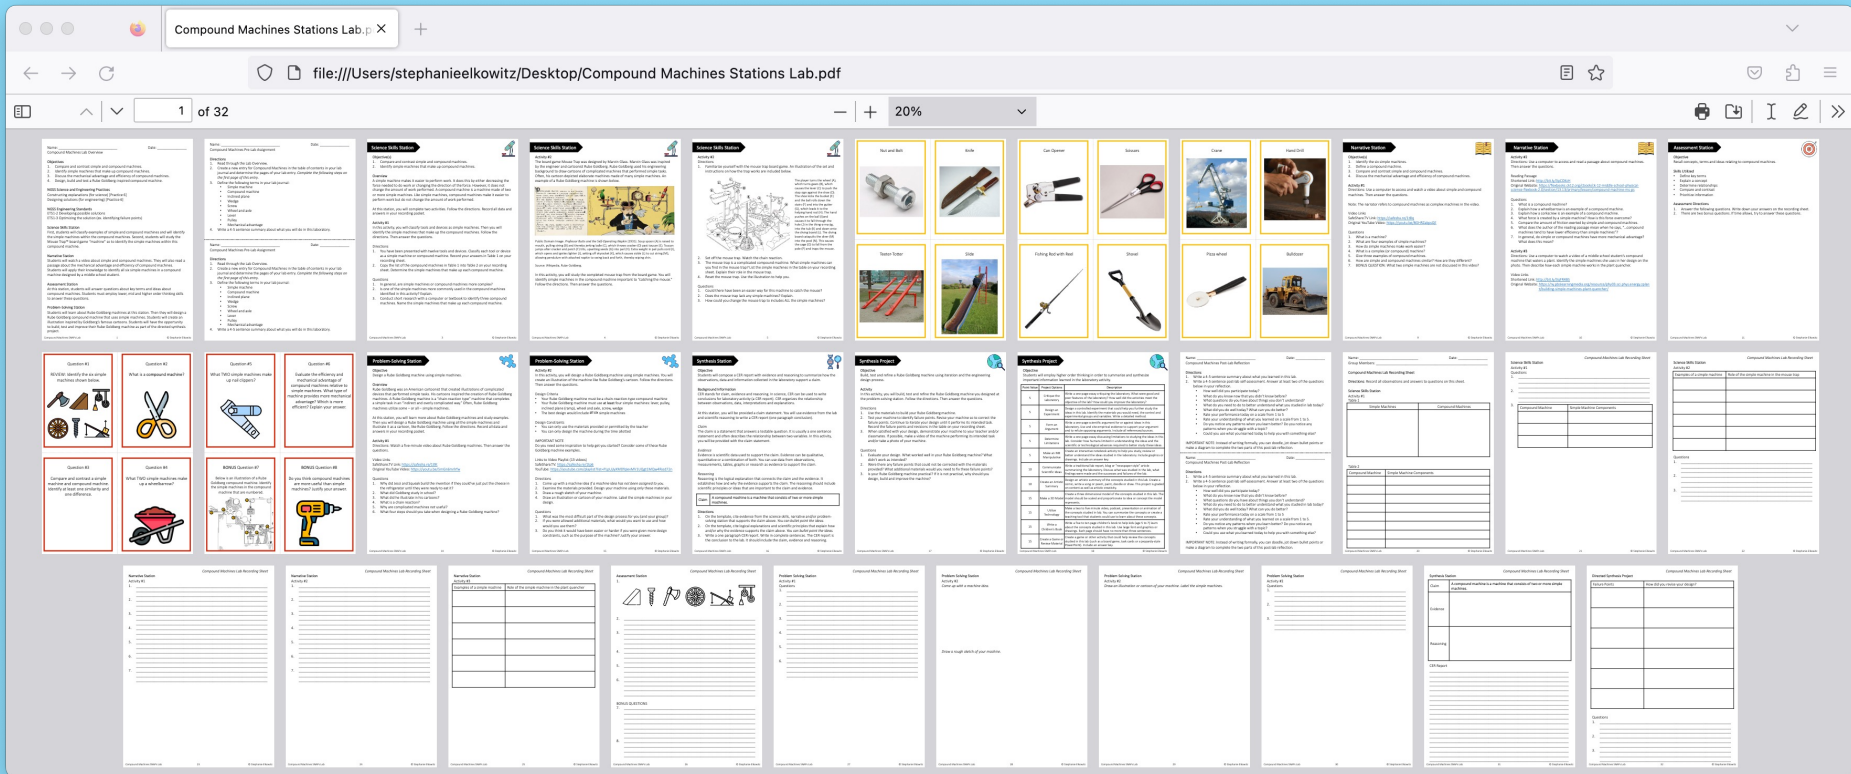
Compound Machines Stations Lab.p

file:///Users/stephanieelkowitz/Desktop/Compound Machines Stations Lab.pdf

1 of 32

20%

Science Skills Station

Science Skills Station

Science Skills Station

Nut and Bolt

Knife

Can Opener

Scissors

Crane

Hand Drill

Narrative Station

Narrative Station

Assessment Station

Teeter-Totter

Slide

Fishing Rod with Reel

Shovel

Pizza wheel

Bulldozer

Question #1

Question #2

Question #3

Question #4

Question #5

Question #6

Question #7

Question #8

BONUS Question #7

BONUS Question #8

Problem-Solving Station

Problem-Solving Station

Synthesis Station

Synthesis Project

Synthesis Project

Compound Machines Lab Recording Sheet

Narrative Station

Narrative Station

Narrative Station

Assessment Station

Problem Solving Station

Problem Solving Station

Problem Solving Station

Problem Solving Station

Synthesis Station

Directed Synthesis Project